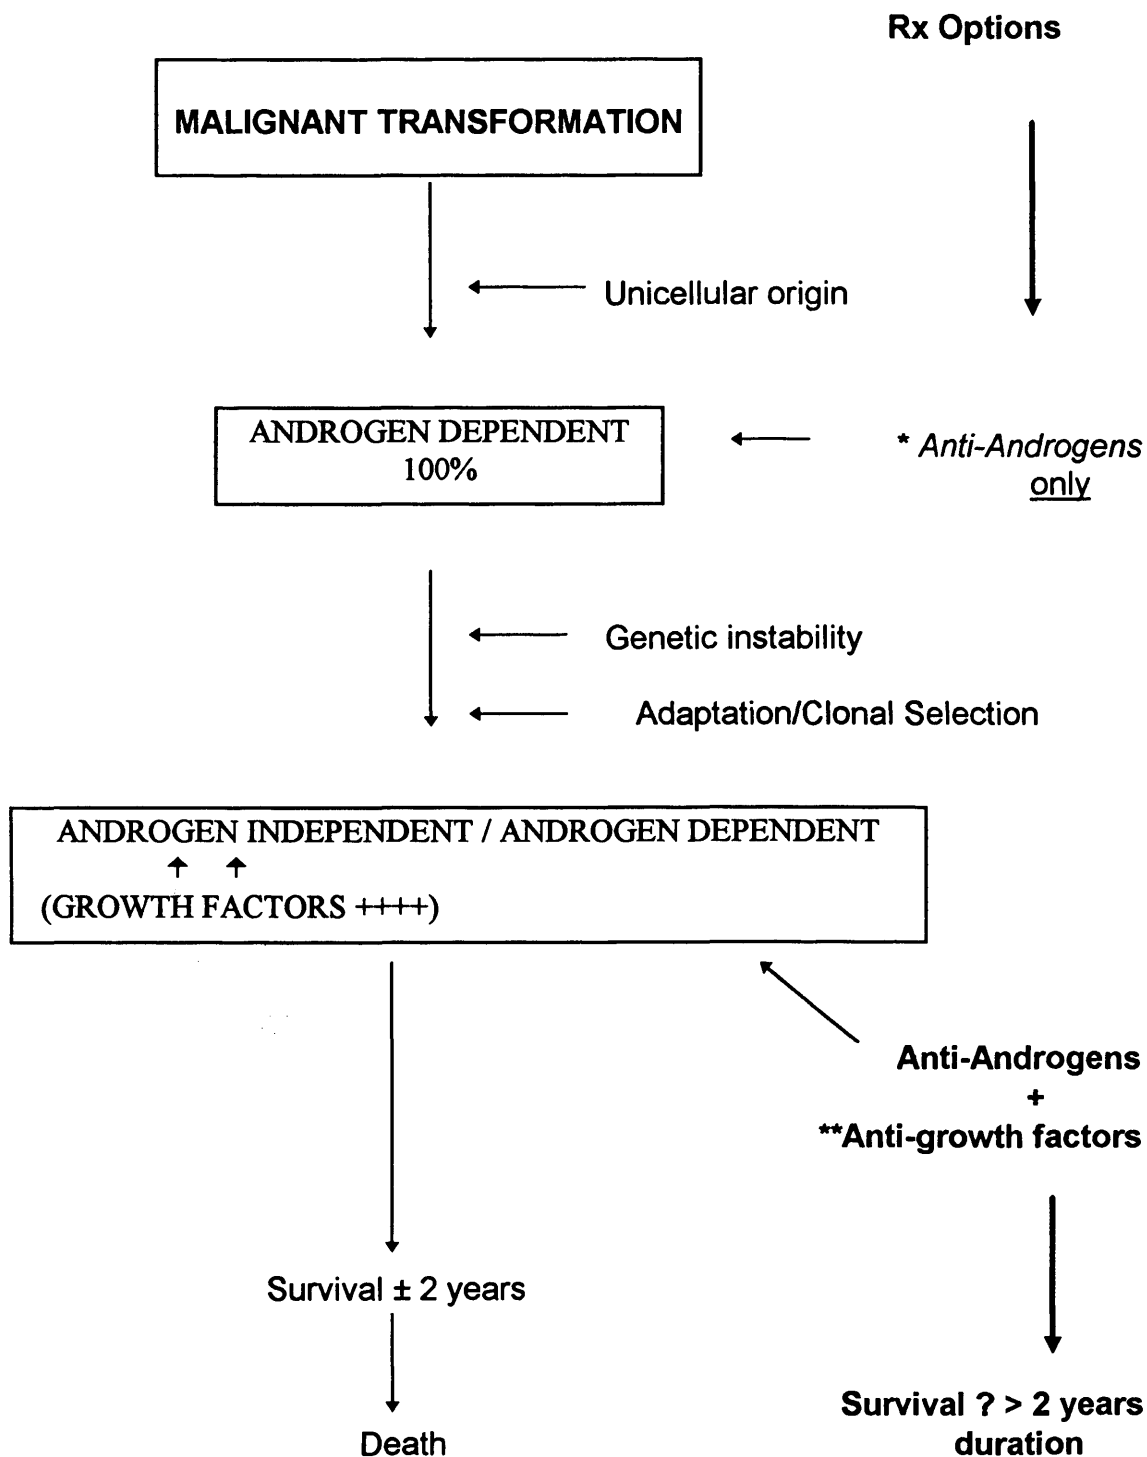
Rx Options

MALIGNANT TRANSFORMATION

Unicellular origin

ANDROGEN DEPENDENT
100%

* Anti-Androgens only

Genetic instability

Adaptation/Clonal Selection

ANDROGEN INDEPENDENT / ANDROGEN DEPENDENT
↑ ↑
(GROWTH FACTORS ++++)

Anti-Androgens
+
**Anti-growth factors

Survival ± 2 years

Death

Survival ? > 2 years duration